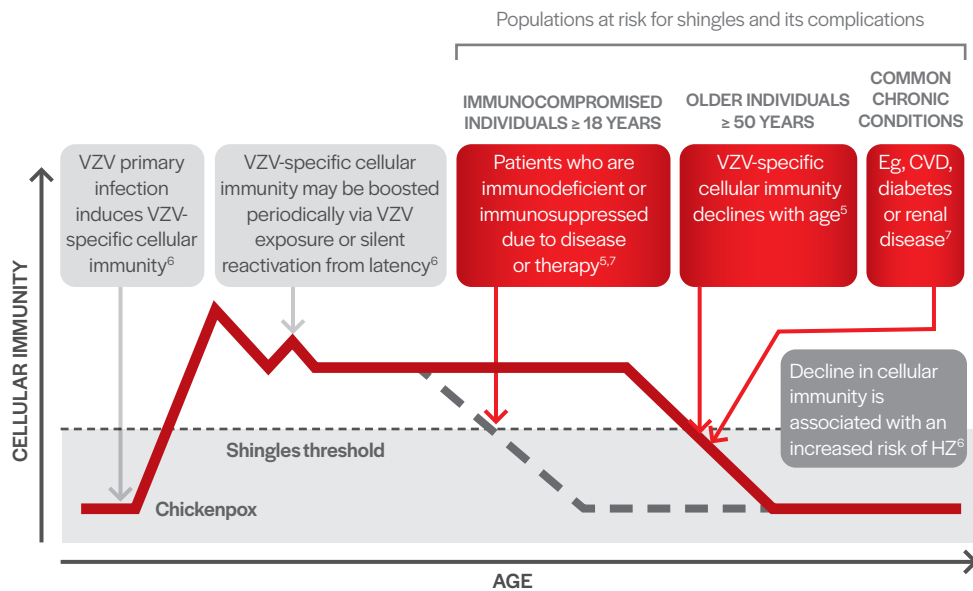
Populations at risk for shingles and its complications

IMMUNOCOMPROMISED INDIVIDUALS ≥ 18 YEARS

OLDER INDIVIDUALS ≥ 50 YEARS

COMMON CHRONIC CONDITIONS

VZV primary infection induces VZV-specific cellular immunity$^{6}$

VZV-specific cellular immunity may be boosted periodically via VZV exposure or silent reactivation from latency$^{6}$

Patients who are immunodeficient or immunosuppressed due to disease or therapy$^{5,7}$

VZV-specific cellular immunity declines with age$^{5}$

Eg, CVD, diabetes or renal disease$^{7}$

CELLULAR IMMUNITY

Decline in cellular immunity is associated with an increased risk of HZ$^{6}$

Shingles threshold

Chickenpox

AGE